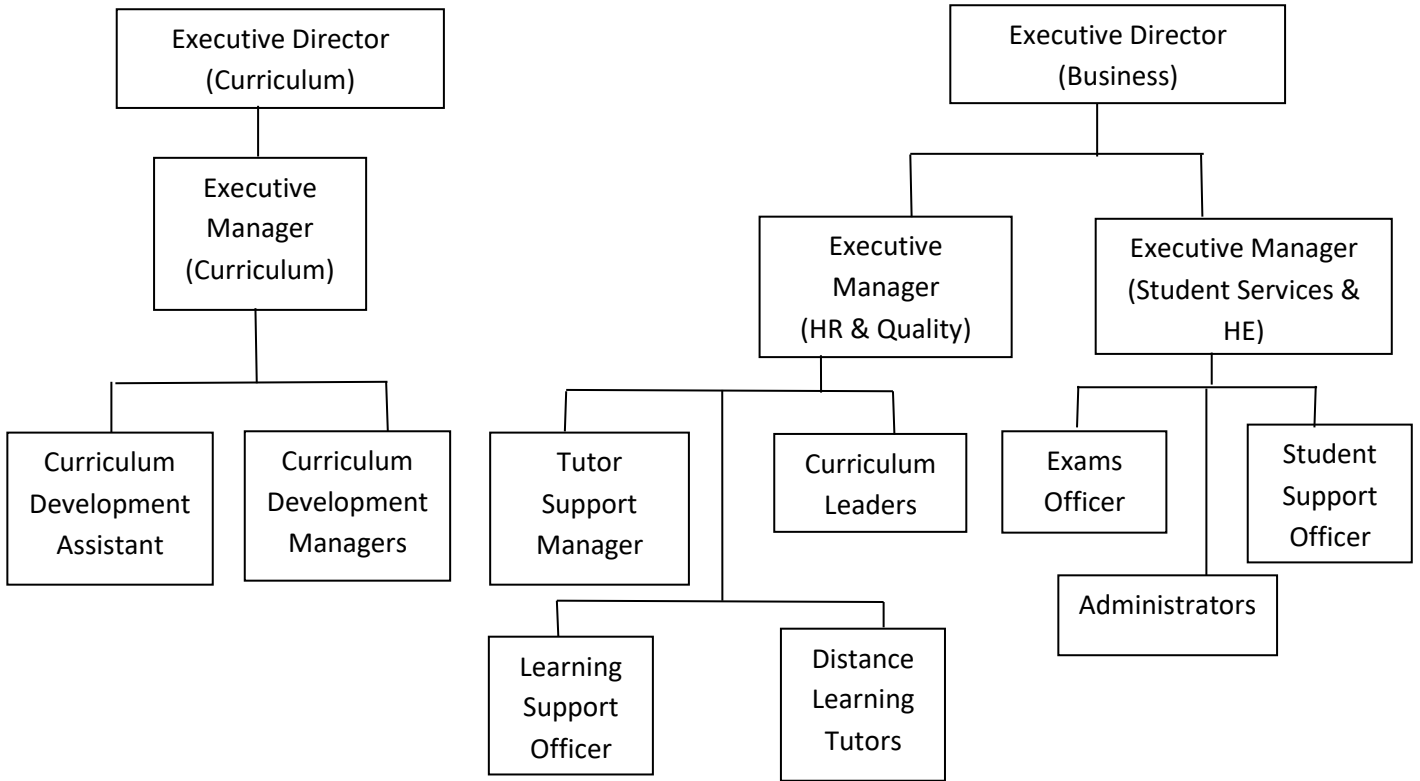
Executive Director (Curriculum)

Executive Manager (Curriculum)

Curriculum Development Assistant

Curriculum Development Managers

Executive Director (Business)

Executive Manager (HR & Quality)

Executive Manager (Student Services & HE)

Tutor Support Manager

Curriculum Leaders

Learning Support Officer

Distance Learning Tutors

Exams Officer

Student Support Officer

Administrators